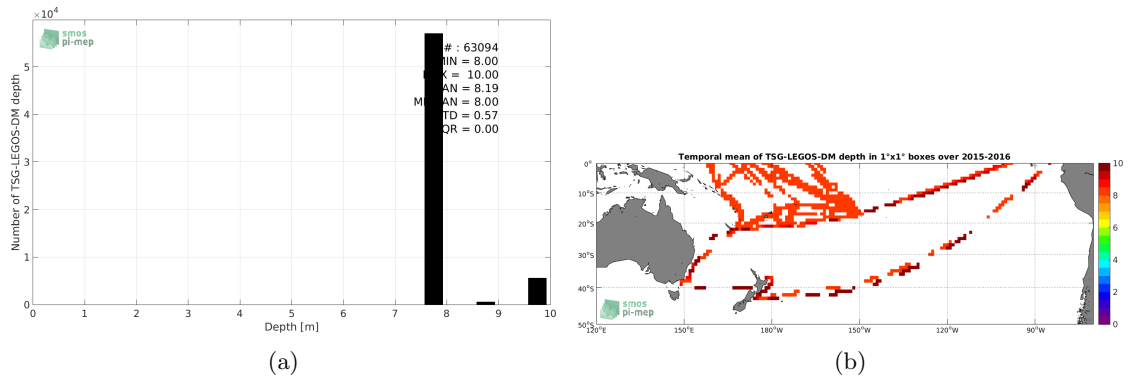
$\times 10^4$

smos pi-mep

# : 63094
MIN = 8.00
MAX = 10.00
MEAN = 8.19
MEDIAN = 8.00
STD = 0.57
IQR = 0.00

Number of TSG-LEGOS-DM depth

0 1 2 3 4 5

0 1 2 3 4 5 6 7 8 9 10

Depth [m]

(a)

Temporal mean of TSG-LEGOS-DM depth in 1°x1° boxes over 2015-2016

0° 10°S 20°S 30°S 40°S 50°S

120°E 150°E 180°W 150°W 120°W 90°W

10 8 6 4 2 0

smos pi-mep

(b)